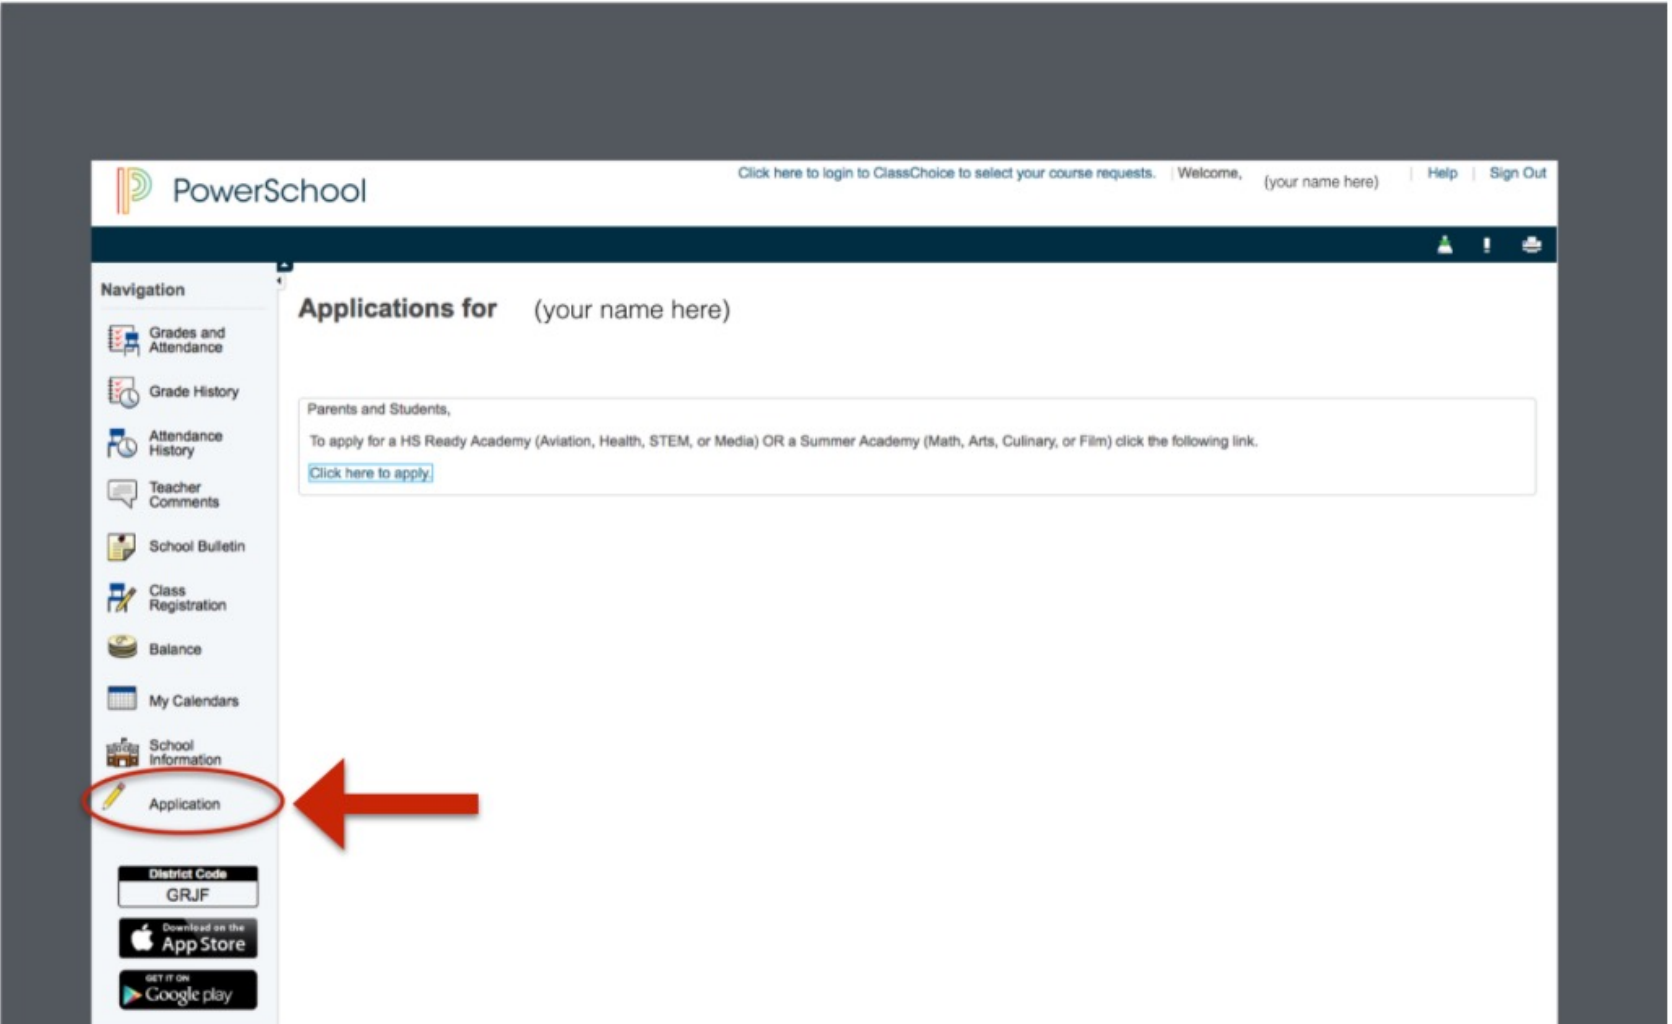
PowerSchool

Click here to login to ClassChoice to select your course requests. | Welcome, (your name here) | Help | Sign Out

Navigation

Grades and Attendance

Grade History

Attendance History

Teacher Comments

School Bulletin

Class Registration

Balance

My Calendars

School Information

Application

District Code
GRJF

Download on the App Store

GET IT ON Google play

Applications for (your name here)

Parents and Students,

To apply for a HS Ready Academy (Aviation, Health, STEM, or Media) OR a Summer Academy (Math, Arts, Culinary, or Film) click the following link.

Click here to apply.